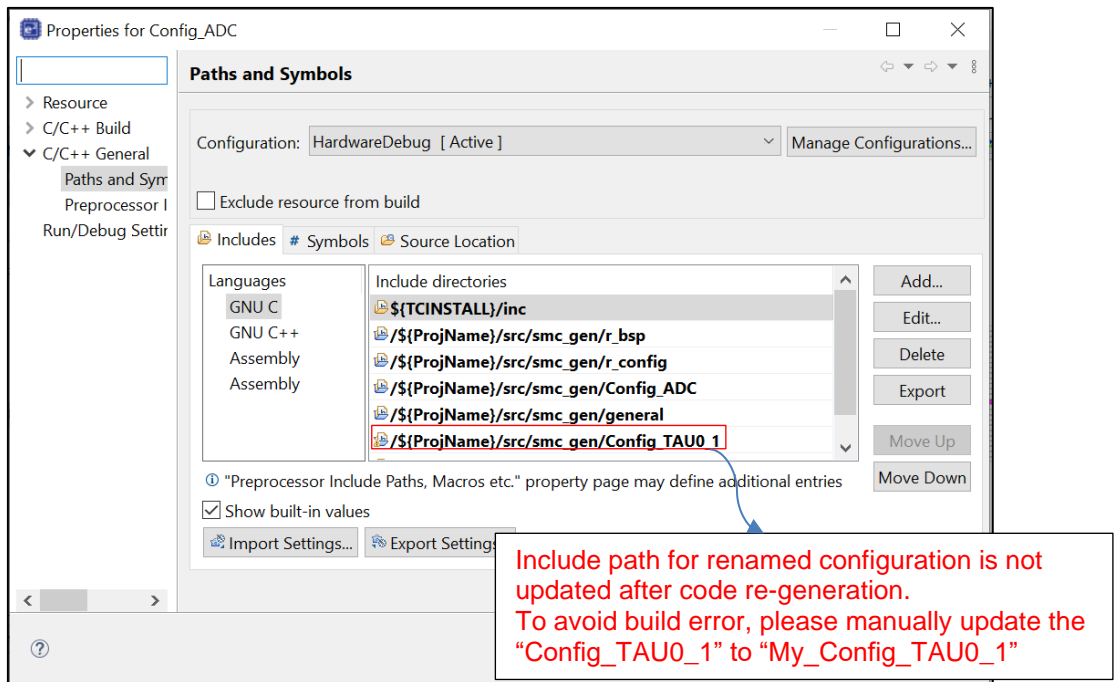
Properties for Config_ADC

Resource
C/C++ Build
C/C++ General
Paths and Sym
Preprocessor I
Run/Debug Settir

Paths and Symbols

Configuration: HardwareDebug [ Active ]
Manage Configurations...

Exclude resource from build

Includes # Symbols Source Location

Languages
GNU C
GNU C++
Assembly
Assembly

Include directories
${TCINSTALL}/inc
/${ProjName}/src/smc_gen/r_bsp
/${ProjName}/src/smc_gen/r_config
/${ProjName}/src/smc_gen/Config_ADC
/${ProjName}/src/smc_gen/general
/${ProjName}/src/smc_gen/Config_TAU0_1

Add...
Edit...
Delete
Export
Move Up
Move Down

"Preprocessor Include Paths, Macros etc." property page may define additional entries

Show built-in values

Import Settings... Export Settings

Include path for renamed configuration is not updated after code re-generation.
To avoid build error, please manually update the "Config_TAU0_1" to "My_Config_TAU0_1"